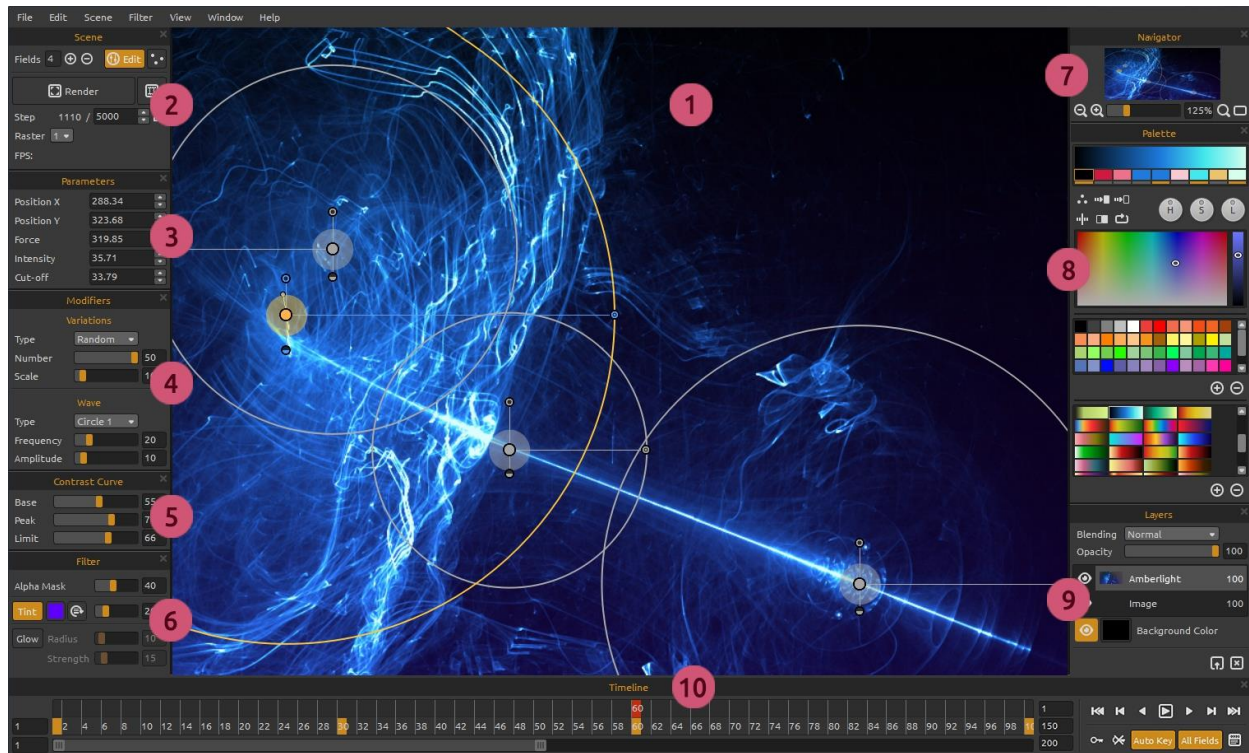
File Edit Scene Filter View Window Help

Scene
Fields 4 Edit
Render
2
Step 1110 / 5000
Raster 1
FPS:

Parameters
Position X 288.34
Position Y 323.68
Force 319.85
Intensity 35.71
Cut-off 33.79
3

Modifiers
Variations
Type Random
Number 50
Scale 1
4
Wave
Type Circle 1
Frequency 20
Amplitude 10

Contrast Curve
Base 55
Peak 7
Limit 66
5

Filter
Alpha Mask 40
Tint 2
6
Glow Radius 10
Strength 15

1

Navigator
7
125%

Palette
H S L
8

Layers
Blending Normal
Opacity 100
Amberlight 100
9
Image 100
Background Color

Timeline
10
60
1 2 4 6 8 10 12 14 16 18 20 22 24 26 28 30 32 34 36 38 40 42 44 46 48 50 52 54 56 58 60 62 64 66 68 70 72 74 76 78 80 82 84 86 88 90 92 94 96 98 1
1
1 150
200
Auto Key All Fields